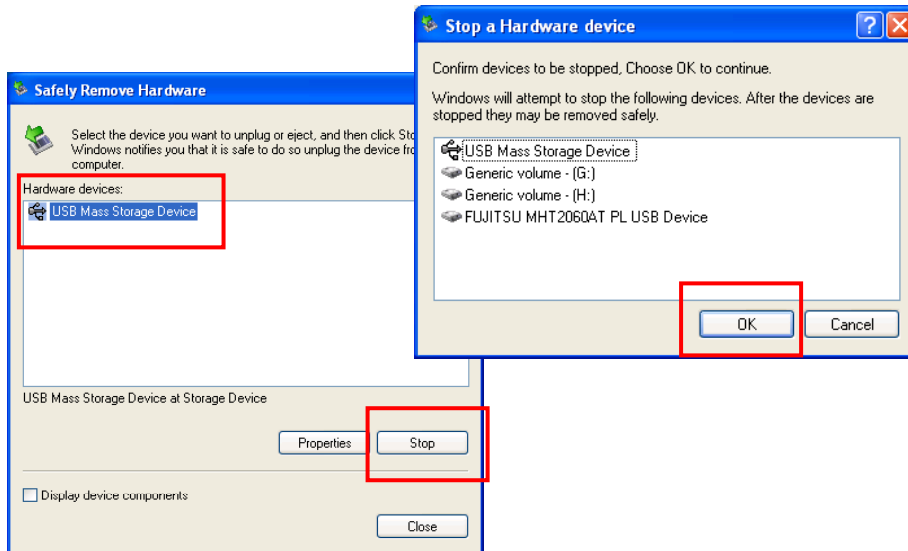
Safely Remove Hardware

Select the device you want to unplug or eject, and then click Sto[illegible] Windows notifies you that it is safe to do so unplug the device fro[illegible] computer.

Hardware devices:

USB Mass Storage Device

USB Mass Storage Device at Storage Device

Properties

Stop

Display device components

Close

Stop a Hardware device

?

Confirm devices to be stopped, Choose OK to continue.

Windows will attempt to stop the following devices. After the devices are stopped they may be removed safely.

USB Mass Storage Device
Generic volume - (G:)
Generic volume - (H:)
FUJITSU MHT2060AT PL USB Device

OK

Cancel